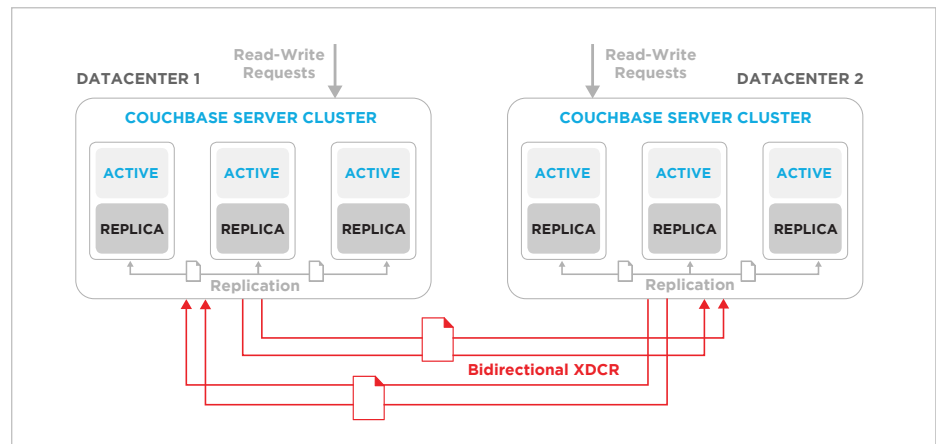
Read-Write Requests

DATACENTER 1

COUCHBASE SERVER CLUSTER

ACTIVE
REPLICA

ACTIVE
REPLICA

ACTIVE
REPLICA

Replication

Read-Write Requests

DATACENTER 2

COUCHBASE SERVER CLUSTER

ACTIVE
REPLICA

ACTIVE
REPLICA

ACTIVE
REPLICA

Replication

Bidirectional XDCR